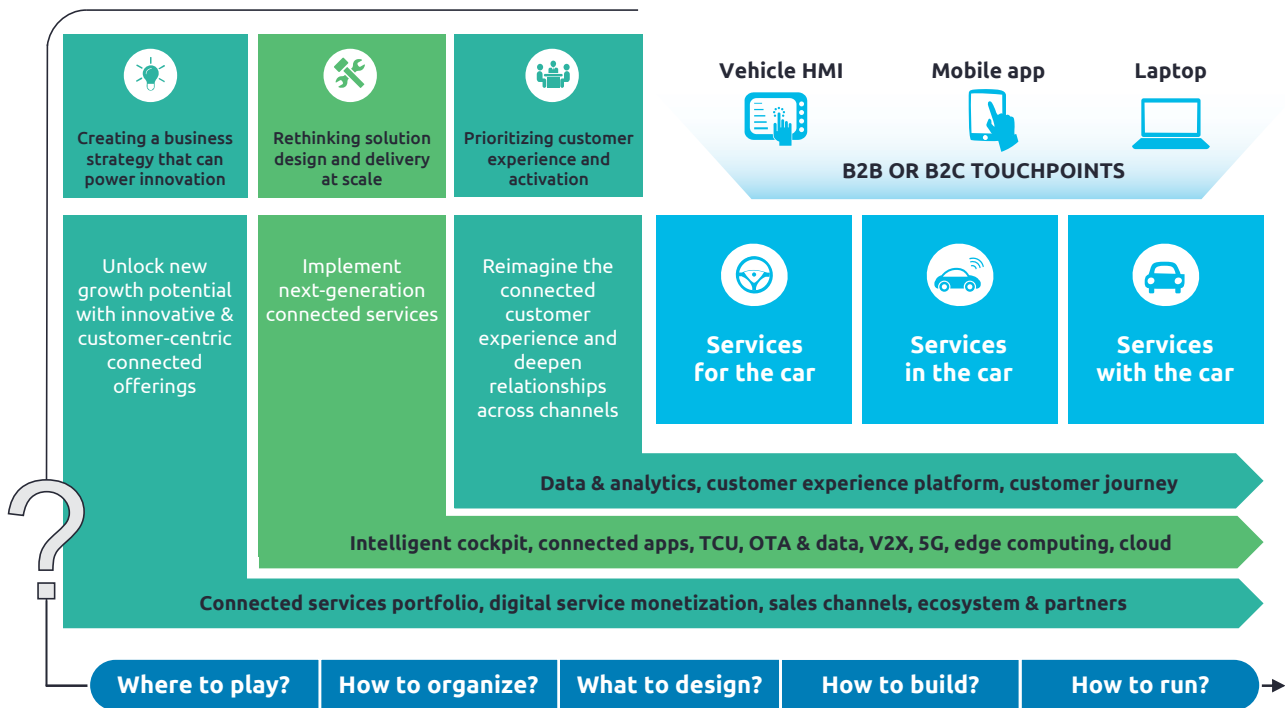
Creating a business strategy that can power innovation

Rethinking solution design and delivery at scale

Prioritizing customer experience and activation

Vehicle HMI

Mobile app

Laptop

B2B OR B2C TOUCHPOINTS

Unlock new growth potential with innovative & customer-centric connected offerings

Implement next-generation connected services

Reimagine the connected customer experience and deepen relationships across channels

Services for the car

Services in the car

Services with the car

Data & analytics, customer experience platform, customer journey

Intelligent cockpit, connected apps, TCU, OTA & data, V2X, 5G, edge computing, cloud

Connected services portfolio, digital service monetization, sales channels, ecosystem & partners

Where to play?

How to organize?

What to design?

How to build?

How to run?